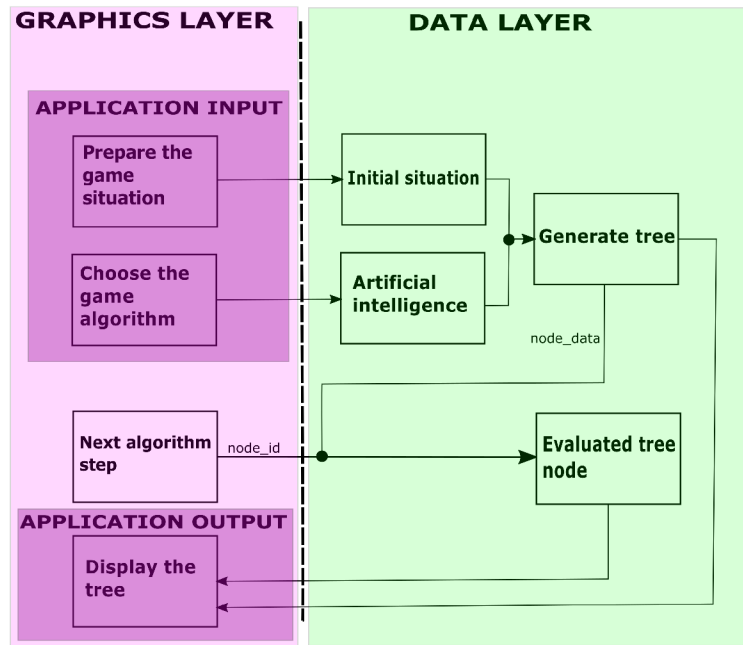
GRAPHICS LAYER

DATA LAYER

APPLICATION INPUT

Prepare the game situation

Initial situation

Generate tree

Choose the game algorithm

Artificial intelligence

node_data

Next algorithm step

node_id

Evaluated tree node

APPLICATION OUTPUT

Display the tree